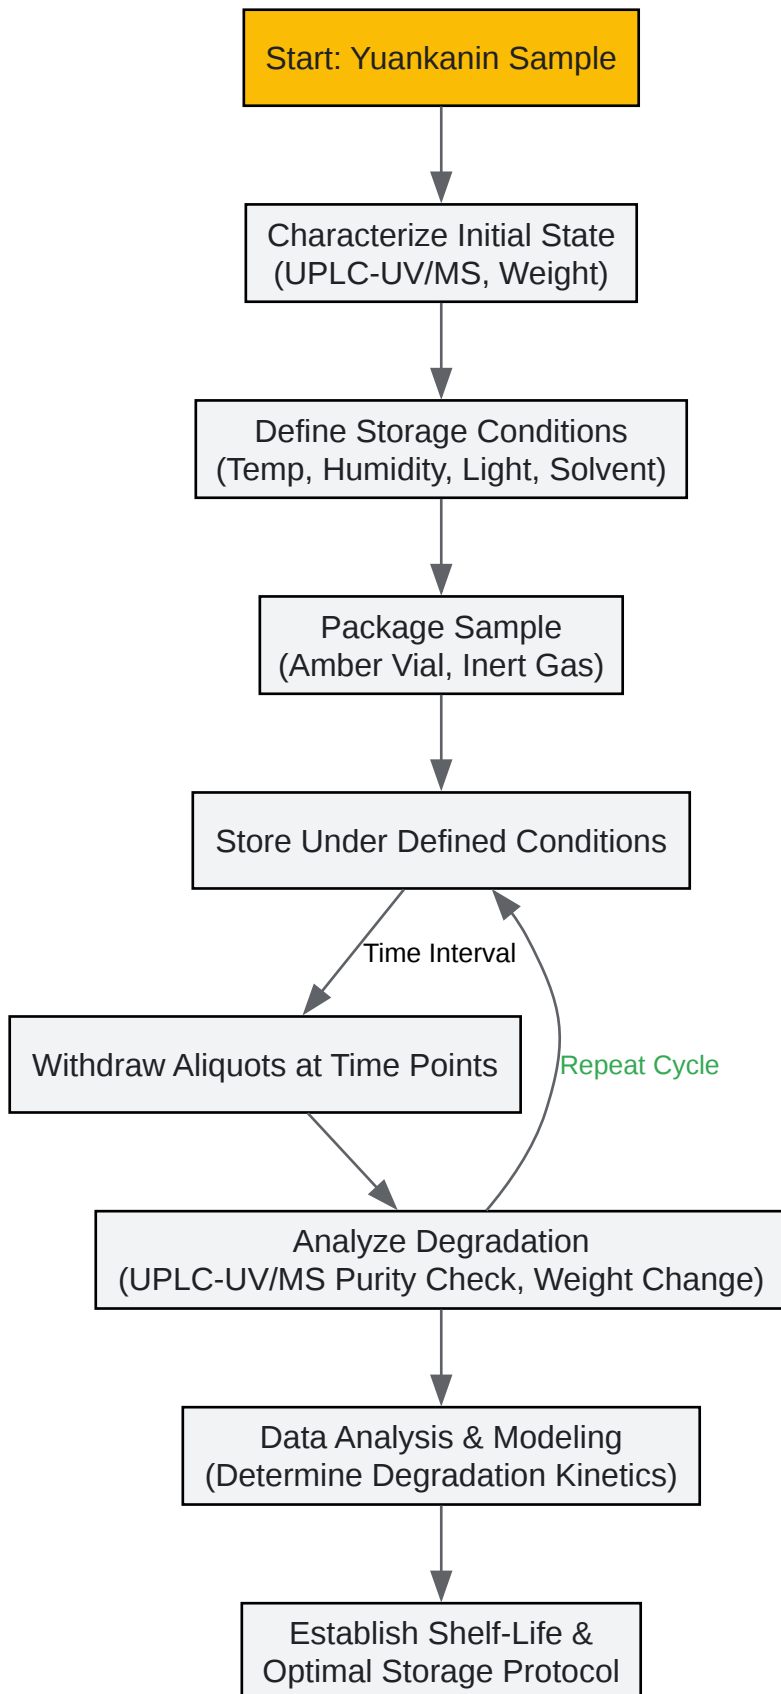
Start: Yuankanin Sample

Characterize Initial State
(UPLC-UV/MS, Weight)

Define Storage Conditions
(Temp, Humidity, Light, Solvent)

Package Sample
(Amber Vial, Inert Gas)

Store Under Defined Conditions

Time Interval

Withdraw Aliquots at Time Points

Repeat Cycle

Analyze Degradation
(UPLC-UV/MS Purity Check, Weight Change)

Data Analysis & Modeling
(Determine Degradation Kinetics)

Establish Shelf-Life &
Optimal Storage Protocol